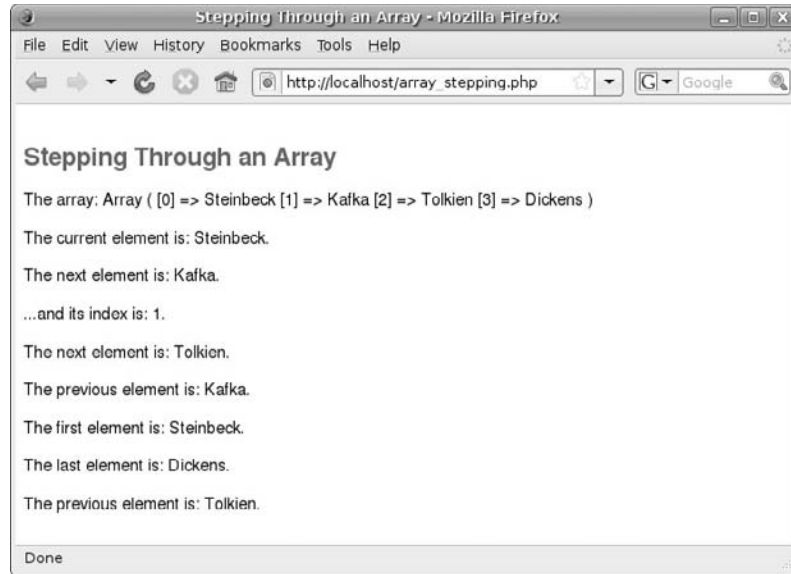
Stepping Through an Array - Mozilla Firefox

File Edit View History Bookmarks Tools Help

http://localhost/array_stepping.php

Google

Stepping Through an Array

The array: Array ( [0] => Steinbeck [1] => Kafka [2] => Tolkien [3] => Dickens )

The current element is: Steinbeck.

The next element is: Kafka.

...and its index is: 1.

The next element is: Tolkien.

The previous element is: Kafka.

The first element is: Steinbeck.

The last element is: Dickens.

The previous element is: Tolkien.

Done